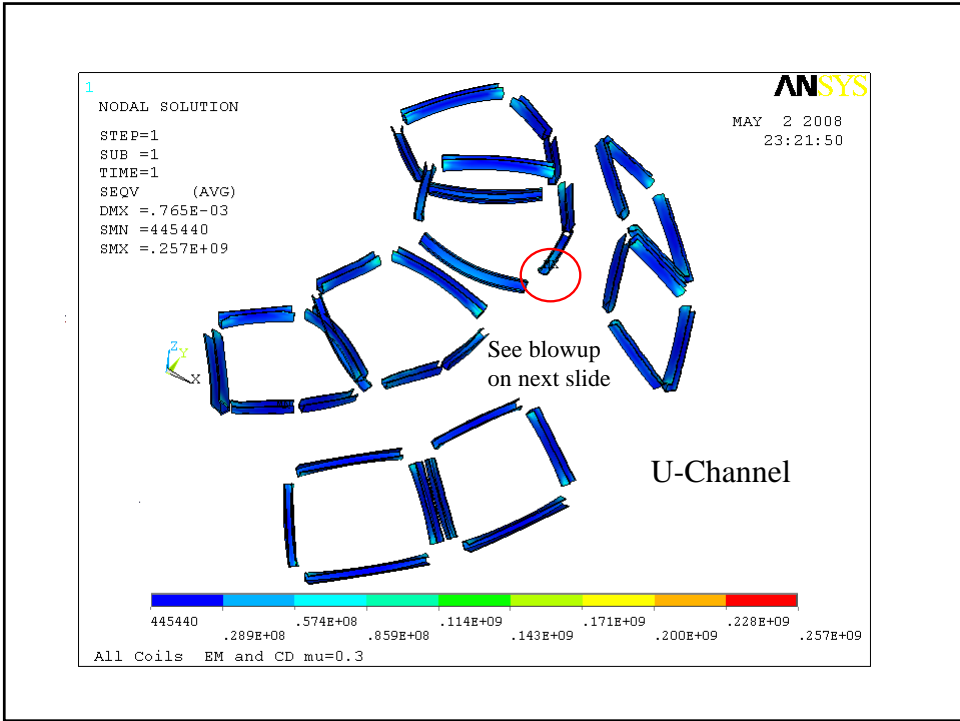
1
NODAL SOLUTION

STEP=1
SUB =1
TIME=1
SEQV (AVG)
DMX =.765E-03
SMN =445440
SMX =.257E+09

ANSYS

MAY 2 2008
23:21:50

Z
Y
X

See blowup
on next slide

U-Channel

445440
.289E+08
.574E+08
.859E+08
.114E+09
.143E+09
.171E+09
.200E+09
.228E+09
.257E+09

All Coils EM and CD mu=0.3